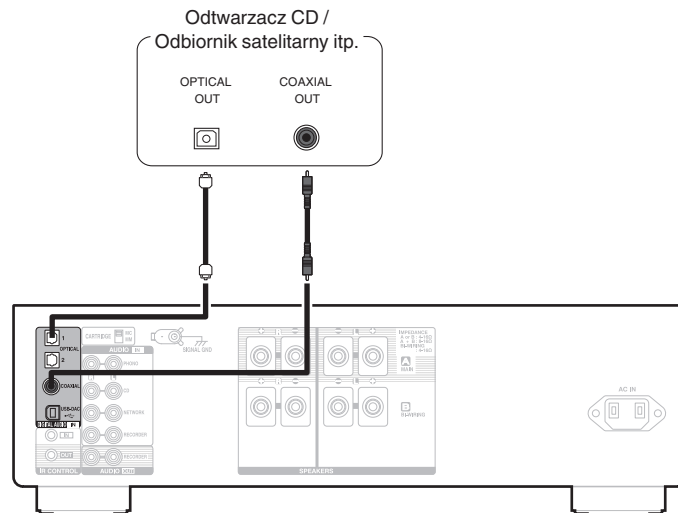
Odtwarzacz CD /
Odbiornik satelitarny itp.

OPTICAL OUT

COAXIAL OUT

1
OPTICAL
2
COAXIAL
USB-DAC
DIGITAL AUDIO IN
IR CONTROL
CARTRIDGE MC MM
AUDIO IN
PHONO
CD
NETWORK
RECORDER
RECORDER
AUDIO OUT
SIGNAL GND
SPEAKERS
A
B
AC IN